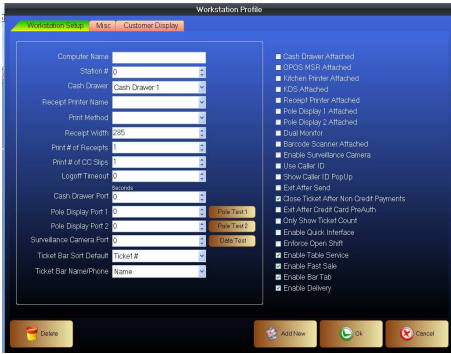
Workstation Profile

Workstation Setup | Misc | Customer Display

Computer Name
Station # 0
Cash Drawer Cash Drawer 1
Receipt Printer Name
Print Method
Receipt Width 285
Print # of Receipts 1
Print # of CC Slips 1
Logoff Timeout 0
Seconds
Cash Drawer Port 0
Pole Display Port 1 0 Pole Test 1
Pole Display Port 2 0 Pole Test 2
Surveillance Camera Port 0 Date Test
Ticket Bar Sort Default Ticket #
Ticket Bar Name/Phone Name

Cash Drawer Attached
OPOS MSR Attached
Kitchen Printer Attached
KDS Attached
Receipt Printer Attached
Pole Display 1 Attached
Pole Display 2 Attached
Dual Monitor
Barcode Scanner Attached
Enable Surveillance Camera
Use Caller ID
Show Caller ID PopUp
Exit After Send
Close Ticket After Non Credit Payments
Exit After Credit Card PreAuth
Only Show Ticket Count
Enable Quick Interface
Enforce Open Shift
Enable Table Service
Enable Fast Sale
Enable Bar Tab
Enable Delivery

Delete
Add New
Ok
Cancel